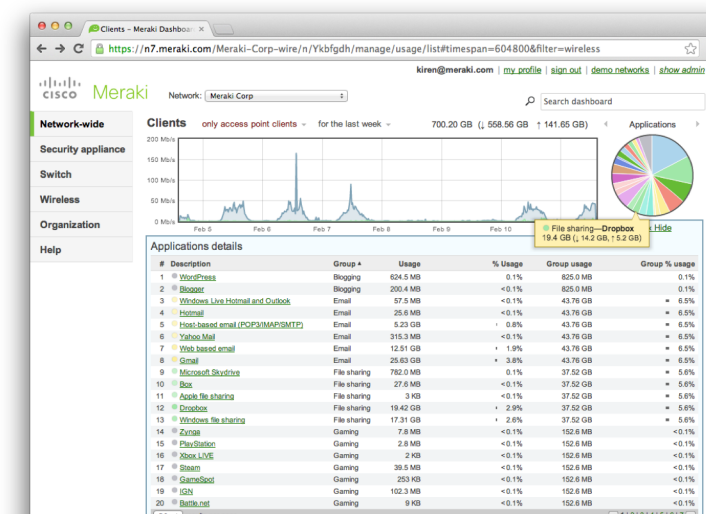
Clients – Meraki Dashboa ×

https://n7.meraki.com/Meraki-Corp-wire/n/Ykbfgdh/manage/usage/list#timespan=604800&filter=wireless

kiren@meraki.com | my profile | sign out | demo networks | show admin

cisco Meraki

Network: Meraki Corp

Search dashboard

Network-wide
Security appliance
Switch
Wireless
Organization
Help

Clients only access point clients for the last week 700.20 GB (↓ 558.56 GB ↑ 141.65 GB) Applications

200 Mb/s
150 Mb/s
100 Mb/s
50 Mb/s
0 Mb/s

Feb 5 Feb 6 Feb 7 Feb 8 Feb 9 Feb 10

File sharing—Dropbox
19.4 GB (↓ 14.2 GB, ↑ 5.2 GB)

Hide

Applications details

| # | Description | Group | Usage | % Usage | Group usage | Group % usage |
|---|---|---|---|---|---|---|
| 1 | WordPress | Blogging | 624.5 MB | 0.1% | 825.0 MB | 0.1% |
| 2 | Blogger | Blogging | 200.4 MB | <0.1% | 825.0 MB | 0.1% |
| 3 | Windows Live Hotmail and Outlook | Email | 57.5 MB | <0.1% | 43.76 GB | 6.5% |
| 4 | Hotmail | Email | 25.6 MB | <0.1% | 43.76 GB | 6.5% |
| 5 | Host-based email (POP3/IMAP/SMTP) | Email | 5.23 GB | 0.8% | 43.76 GB | 6.5% |
| 6 | Yahoo Mail | Email | 315.3 MB | <0.1% | 43.76 GB | 6.5% |
| 7 | Web based email | Email | 12.51 GB | 1.9% | 43.76 GB | 6.5% |
| 8 | Gmail | Email | 25.63 GB | 3.8% | 43.76 GB | 6.5% |
| 9 | Microsoft Skydrive | File sharing | 782.0 MB | 0.1% | 37.52 GB | 5.6% |
| 10 | Box | File sharing | 27.6 MB | <0.1% | 37.52 GB | 5.6% |
| 11 | Apple file sharing | File sharing | 3 KB | <0.1% | 37.52 GB | 5.6% |
| 12 | Dropbox | File sharing | 19.42 GB | 2.9% | 37.52 GB | 5.6% |
| 13 | Windows file sharing | File sharing | 17.31 GB | 2.6% | 37.52 GB | 5.6% |
| 14 | Zynga | Gaming | 7.8 MB | <0.1% | 152.6 MB | <0.1% |
| 15 | PlayStation | Gaming | 2.8 MB | <0.1% | 152.6 MB | <0.1% |
| 16 | Xbox LIVE | Gaming | 2 KB | <0.1% | 152.6 MB | <0.1% |
| 17 | Steam | Gaming | 39.5 MB | <0.1% | 152.6 MB | <0.1% |
| 18 | GameSpot | Gaming | 253 KB | <0.1% | 152.6 MB | <0.1% |
| 19 | IGN | Gaming | 102.3 MB | <0.1% | 152.6 MB | <0.1% |
| 20 | Battle.net | Gaming | 9 KB | <0.1% | 152.6 MB | <0.1% |